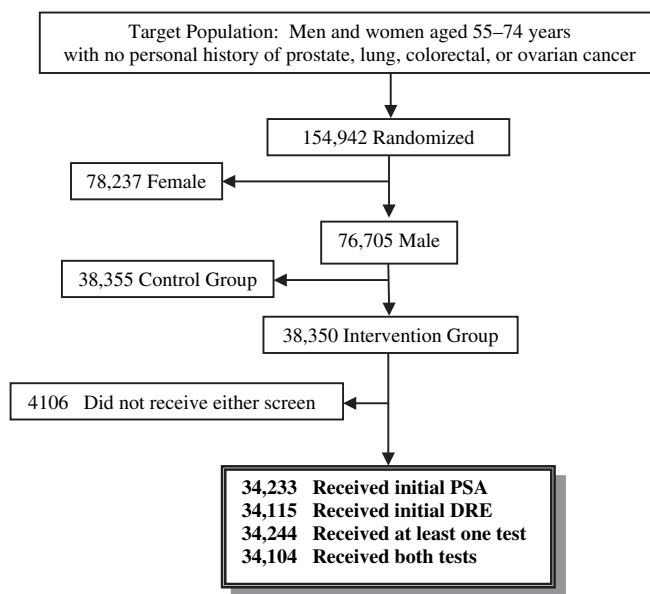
Target Population: Men and women aged 55–74 years with no personal history of prostate, lung, colorectal, or ovarian cancer

154,942 Randomized

78,237 Female

76,705 Male

38,355 Control Group

38,350 Intervention Group

4106 Did not receive either screen

34,233 Received initial PSA
34,115 Received initial DRE
34,244 Received at least one test
34,104 Received both tests